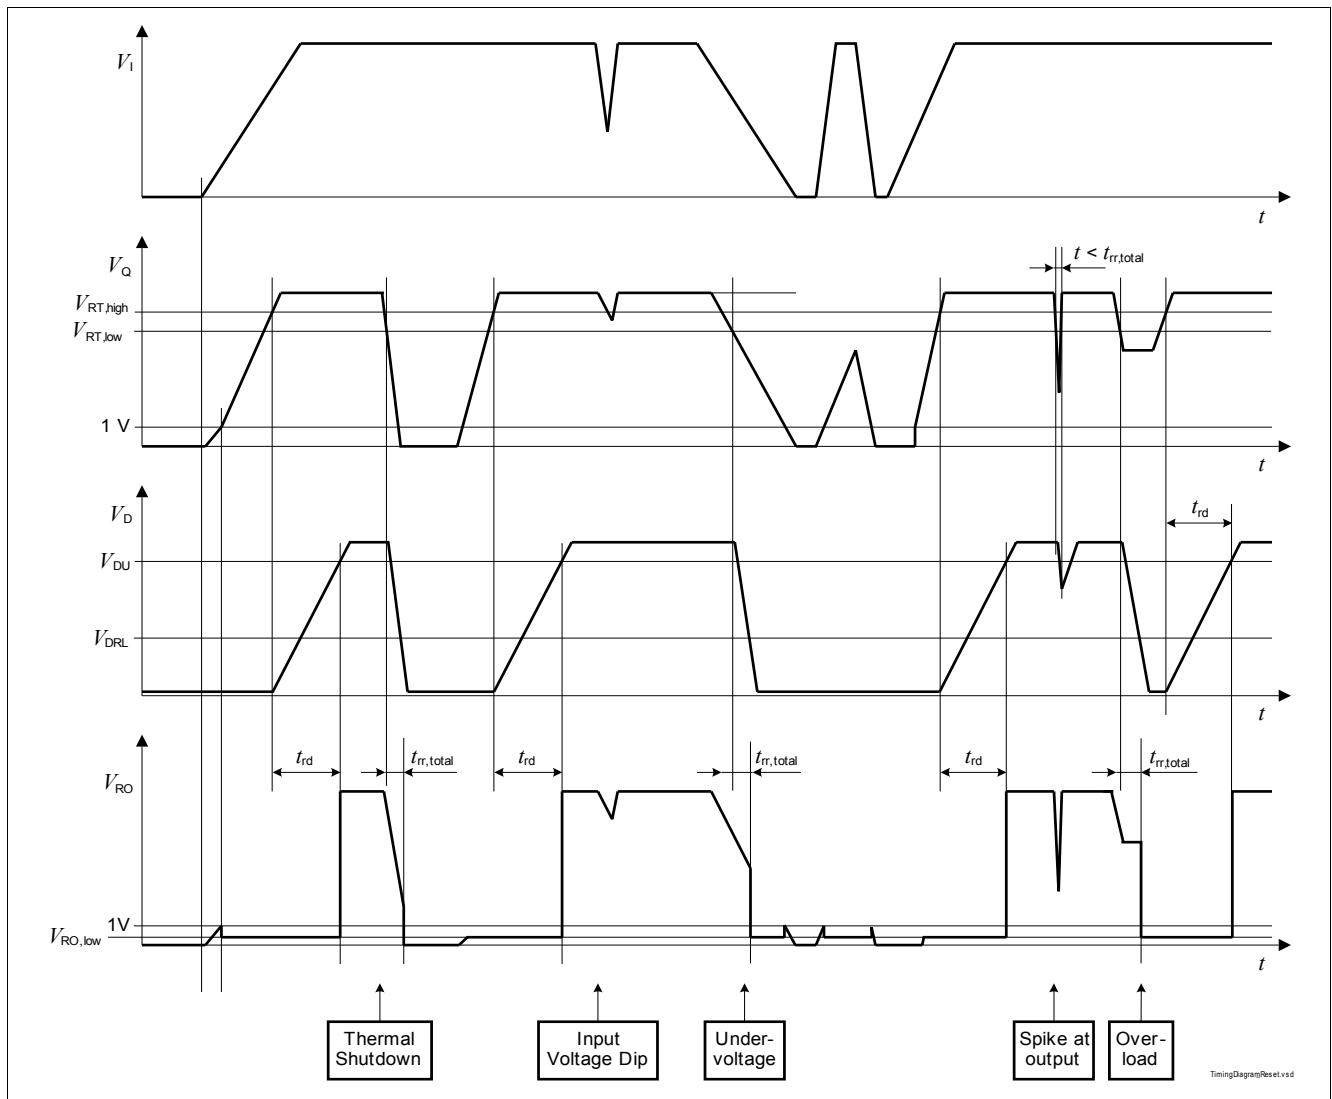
$V_{\text{I}}$

$t$

$V_{\text{Q}}$

$t < t_{\text{rr,total}}$

$V_{\text{RT,high}}$

$V_{\text{RT,low}}$

1 V

$t$

$V_{\text{D}}$

$t_{\text{rd}}$

$V_{\text{DU}}$

$V_{\text{DRL}}$

$t$

$t_{\text{rd}}$ $t_{\text{rr,total}}$ $t_{\text{rd}}$ $t_{\text{rr,total}}$ $t_{\text{rd}}$ $t_{\text{rr,total}}$

$V_{\text{RO}}$

1V

$V_{\text{RO,low}}$

$t$

Thermal Shutdown

Input Voltage Dip

Under-voltage

Spike at output

Over-load

TimingDiagramReset.vsd